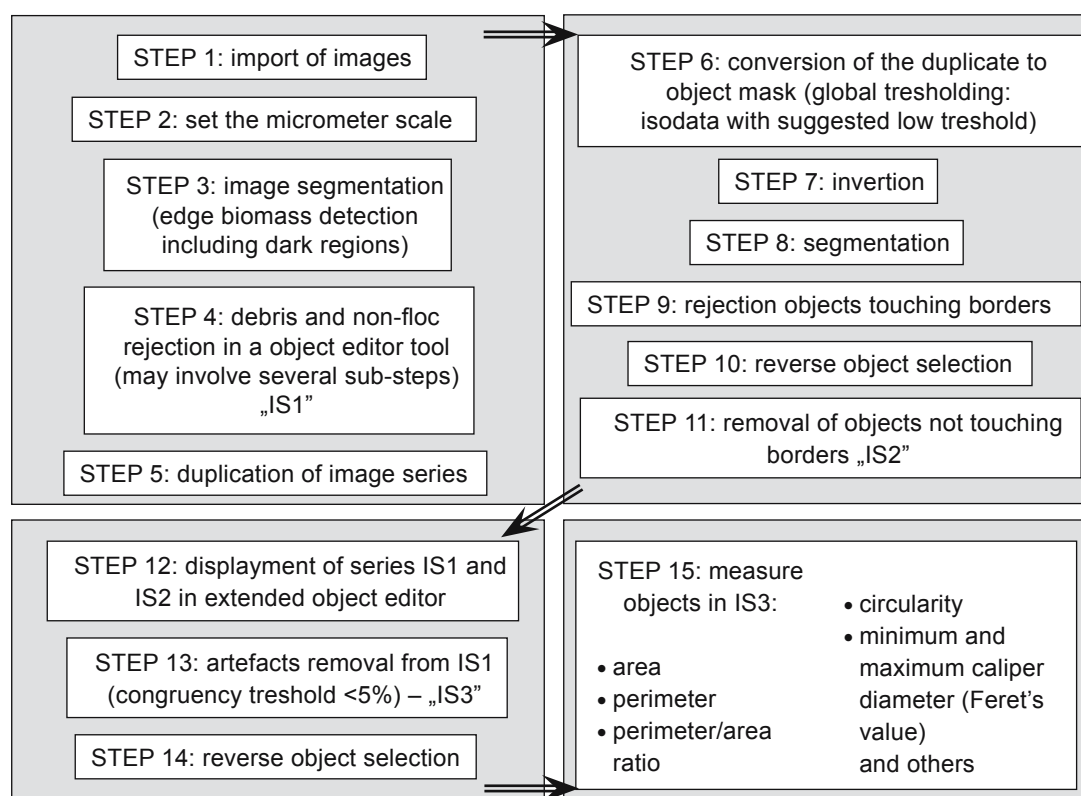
STEP 1: import of images

STEP 2: set the micrometer scale

STEP 3: image segmentation (edge biomass detection including dark regions)

STEP 4: debris and non-floc rejection in a object editor tool (may involve several sub-steps) „IS1"

STEP 5: duplication of image series

STEP 6: conversion of the duplicate to object mask (global tresholding: isodata with suggested low treshold)

STEP 7: invertion

STEP 8: segmentation

STEP 9: rejection objects touching borders

STEP 10: reverse object selection

STEP 11: removal of objects not touching borders „IS2"

STEP 12: displayment of series IS1 and IS2 in extended object editor

STEP 13: artefacts removal from IS1 (congruency treshold <5%) – „IS3"

STEP 14: reverse object selection

STEP 15: measure objects in IS3:

• area
• perimeter
• perimeter/area ratio

• circularity
• minimum and maximum caliper diameter (Feret's value)
and others